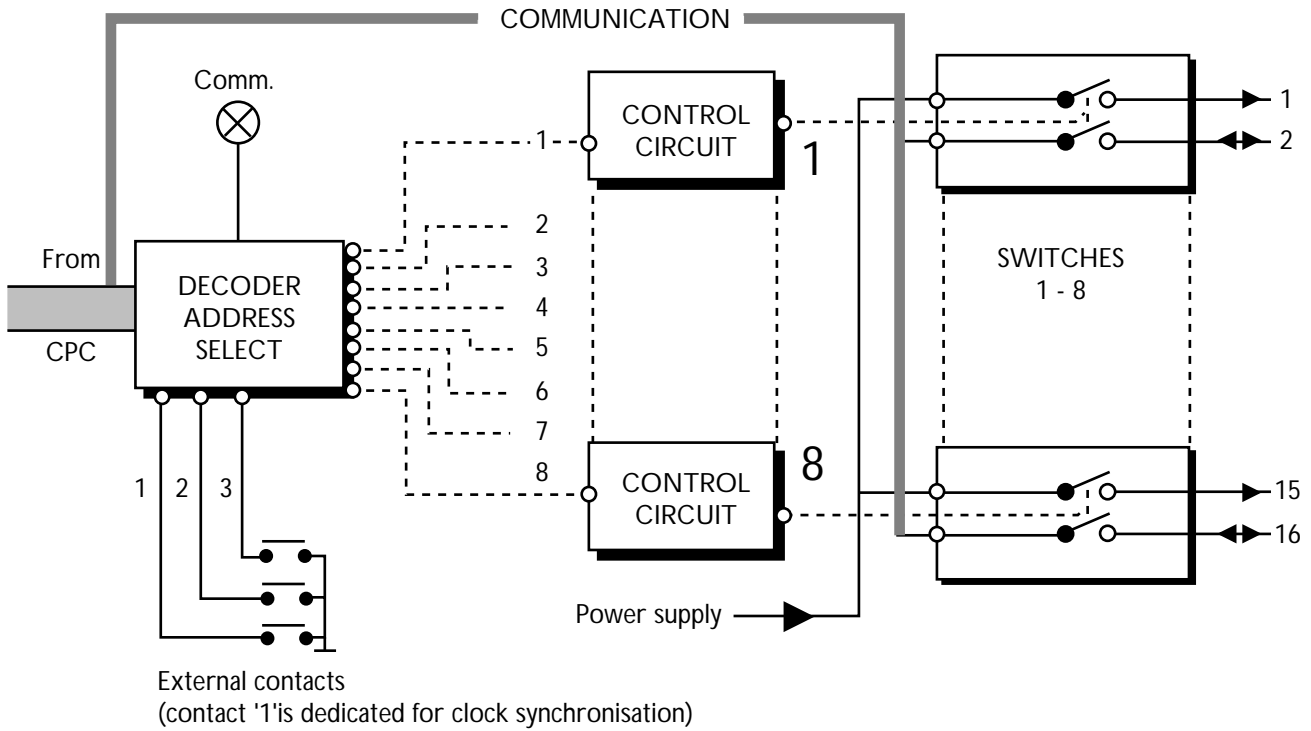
COMMUNICATION

Comm.

From

CPC

DECODER
ADDRESS
SELECT

1
2
3
4
5
6
7
8

CONTROL
CIRCUIT
1

CONTROL
CIRCUIT
8

1 2 3

SWITCHES
1 - 8

1
2
15
16

Power supply

External contacts
(contact '1'is dedicated for clock synchronisation)